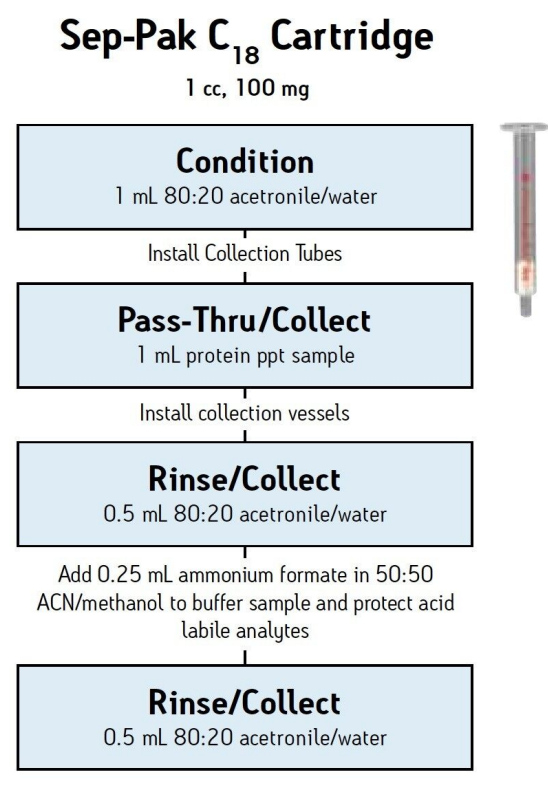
Sep-Pak $C_{18}$ Cartridge

1 cc, 100 mg

Condition
1 mL 80:20 acetronile/water

Install Collection Tubes

Pass-Thru/Collect
1 mL protein ppt sample

Install collection vessels

Rinse/Collect
0.5 mL 80:20 acetronile/water

Add 0.25 mL ammonium formate in 50:50 ACN/methanol to buffer sample and protect acid labile analytes

Rinse/Collect
0.5 mL 80:20 acetronile/water